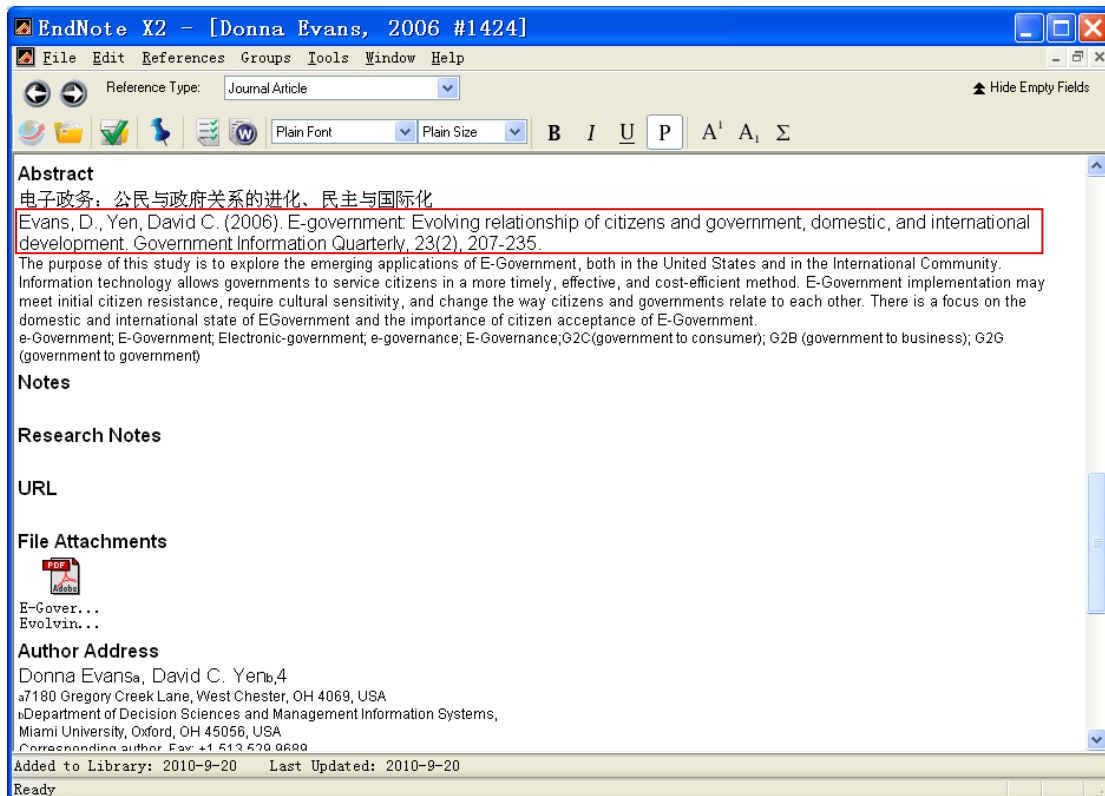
EndNote X2 - [Donna Evans, 2006 #1424]

File Edit References Groups Tools Window Help

Reference Type: Journal Article

Hide Empty Fields

Plain Font Plain Size B I U P $A^1$ $A_1$ Σ

Abstract
电子政务：公民与政府关系的进化、民主与国际化
Evans, D., Yen, David C. (2006). E-government: Evolving relationship of citizens and government, domestic, and international development. Government Information Quarterly, 23(2), 207-235.
The purpose of this study is to explore the emerging applications of E-Government, both in the United States and in the International Community. Information technology allows governments to service citizens in a more timely, effective, and cost-efficient method. E-Government implementation may meet initial citizen resistance, require cultural sensitivity, and change the way citizens and governments relate to each other. There is a focus on the domestic and international state of EGovernment and the importance of citizen acceptance of E-Government.
e-Government; E-Government; Electronic-government; e-governance; E-Governance;G2C(government to consumer); G2B (government to business); G2G (government to government)

Notes

Research Notes

URL

File Attachments

PDF
Adobe
E-Gover...
Evolvin...

Author Address
Donna Evans$_a$, David C. Yen$_{b,}$4
$_a$7180 Gregory Creek Lane, West Chester, OH 4069, USA
$_b$Department of Decision Sciences and Management Information Systems,
Miami University, Oxford, OH 45056, USA
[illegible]

Added to Library: 2010-9-20 Last Updated: 2010-9-20

Ready